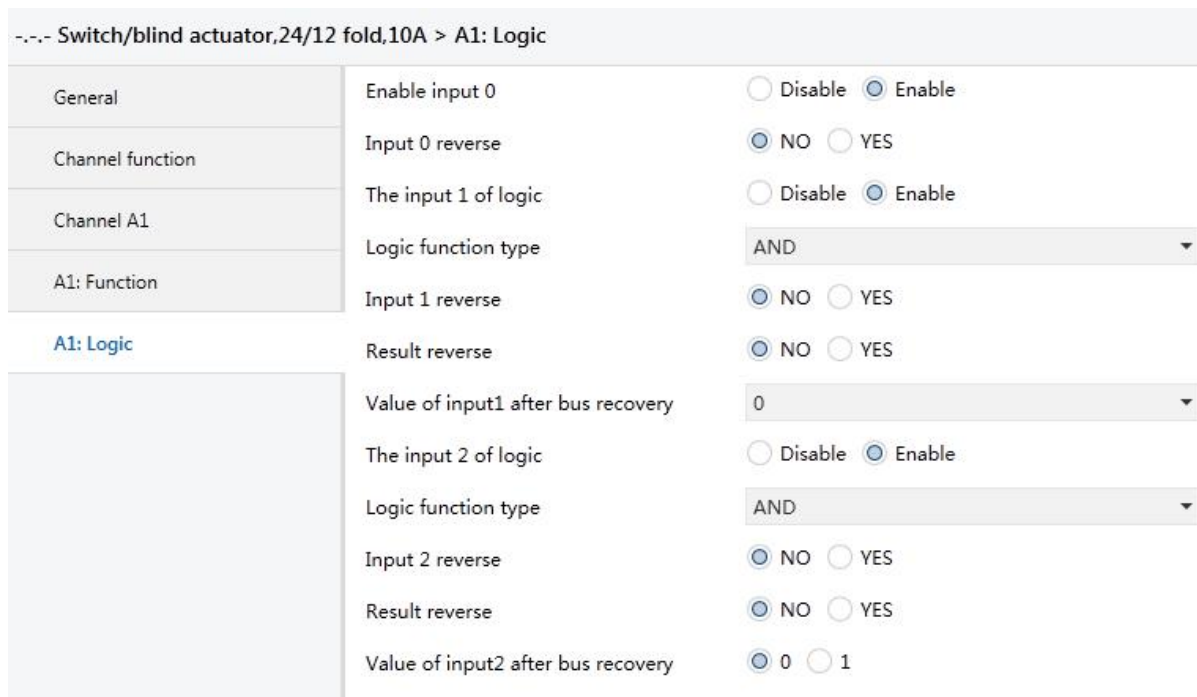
-.-.- Switch/blind actuator,24/12 fold,10A > A1: Logic

General

Channel function

Channel A1

A1: Function

A1: Logic

Enable input 0 Disable Enable

Input 0 reverse NO YES

The input 1 of logic Disable Enable

Logic function type AND

Input 1 reverse NO YES

Result reverse NO YES

Value of input1 after bus recovery 0

The input 2 of logic Disable Enable

Logic function type AND

Input 2 reverse NO YES

Result reverse NO YES

Value of input2 after bus recovery 0 1